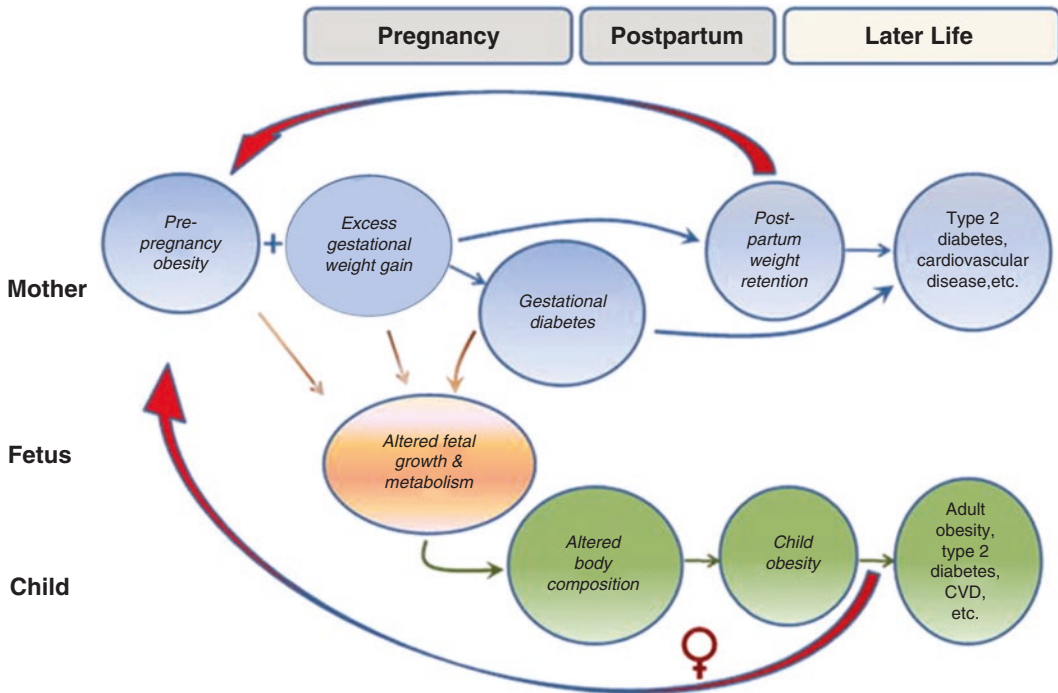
Pregnancy

Postpartum

Later Life

Mother

Fetus

Child

Pre-pregnancy obesity

+

Excess gestational weight gain

Post-partum weight retention

Type 2 diabetes, cardiovascular disease,etc.

Gestational diabetes

Altered fetal growth & metabolism

Altered body composition

Child obesity

Adult obesity, type 2 diabetes, CVD, etc.

♀